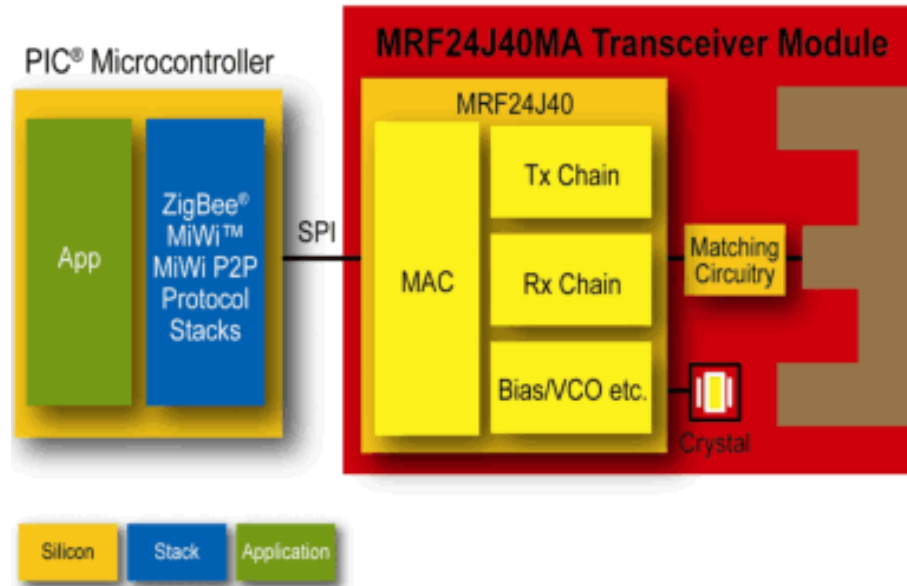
PIC® Microcontroller

App

ZigBee® MiWi™ MiWi P2P Protocol Stacks

SPI

MRF24J40MA Transceiver Module

MRF24J40

MAC

Tx Chain

Rx Chain

Bias/VCO etc.

Matching Circuitry

Crystal

Silicon

Stack

Application